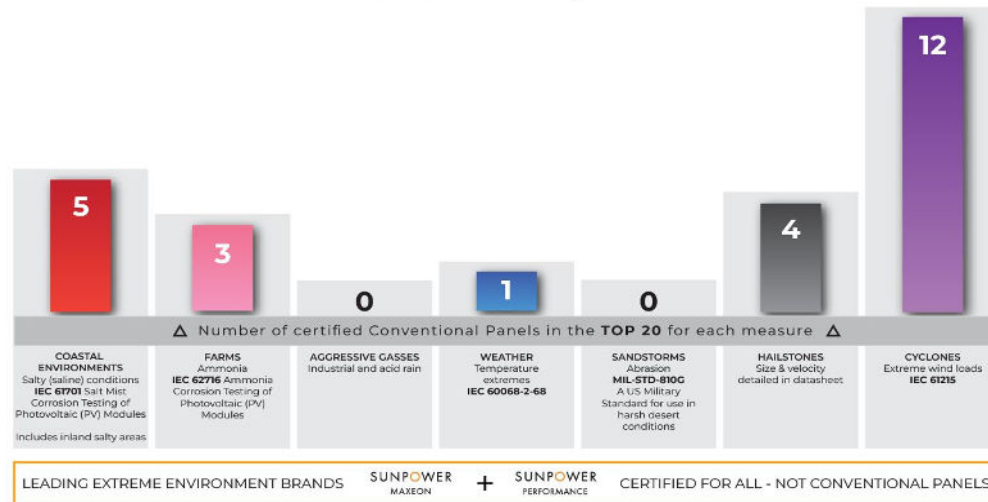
5

3

0

1

0

4

12

Δ Number of certified Conventional Panels in the **TOP 20** for each measure Δ

COASTAL ENVIRONMENTS
Salty (saline) conditions
**IEC 61701** Salt Mist Corrosion Testing of Photovoltaic (PV) Modules

Includes inland salty areas

FARMS
Ammonia
**IEC 62716** Ammonia Corrosion Testing of Photovoltaic (PV) Modules

AGGRESSIVE GASSES
Industrial and acid rain

WEATHER
Temperature extremes
**IEC 60068-2-68**

SANDSTORMS
Abrasion
**MIL-STD-810G**
A US Military Standard for use in harsh desert conditions

HAILSTONES
Size & velocity detailed in datasheet

CYCLONES
Extreme wind loads
**IEC 61215**

LEADING EXTREME ENVIRONMENT BRANDS SUNPOWER MAXEON + SUNPOWER PERFORMANCE CERTIFIED FOR ALL - NOT CONVENTIONAL PANELS